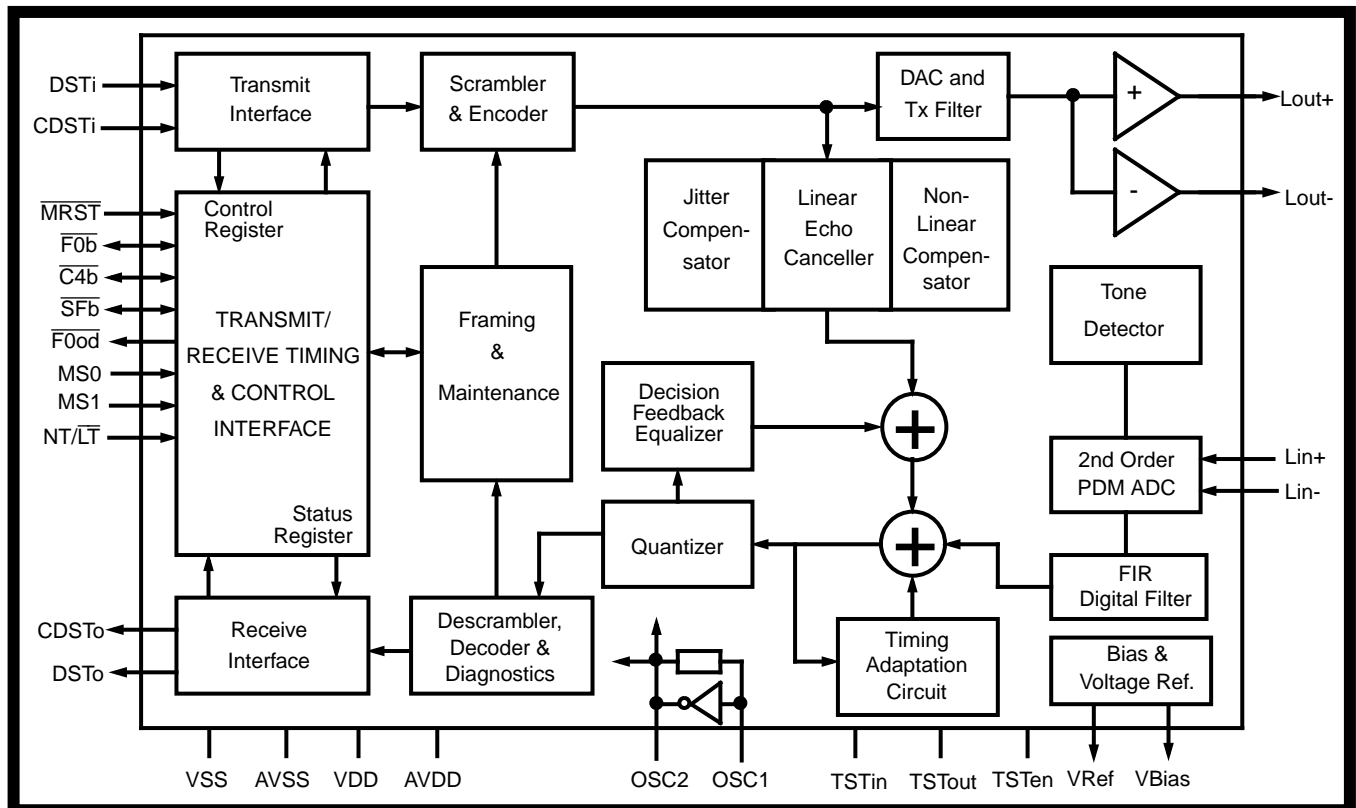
DSTi
CDSTi
Transmit Interface
Scrambler & Encoder
DAC and Tx Filter
+
-
Lout+
Lout-
$\overline{MRST}$
$\overline{F0b}$
$\overline{C4b}$
$\overline{SFb}$
$\overline{F0od}$
MS0
MS1
NT/$\overline{LT}$
Control Register
TRANSMIT/ RECEIVE TIMING & CONTROL INTERFACE
Status Register
Jitter Compensator
Linear Echo Canceller
Non-Linear Compensator
Tone Detector
Framing & Maintenance
Decision Feedback Equalizer
2nd Order PDM ADC
Lin+
Lin-
Quantizer
FIR Digital Filter
CDSTo
DSTo
Receive Interface
Descrambler, Decoder & Diagnostics
Timing Adaptation Circuit
Bias & Voltage Ref.
VSS
AVSS
VDD
AVDD
OSC2
OSC1
TSTin
TSTout
TSTen
VRef
VBias